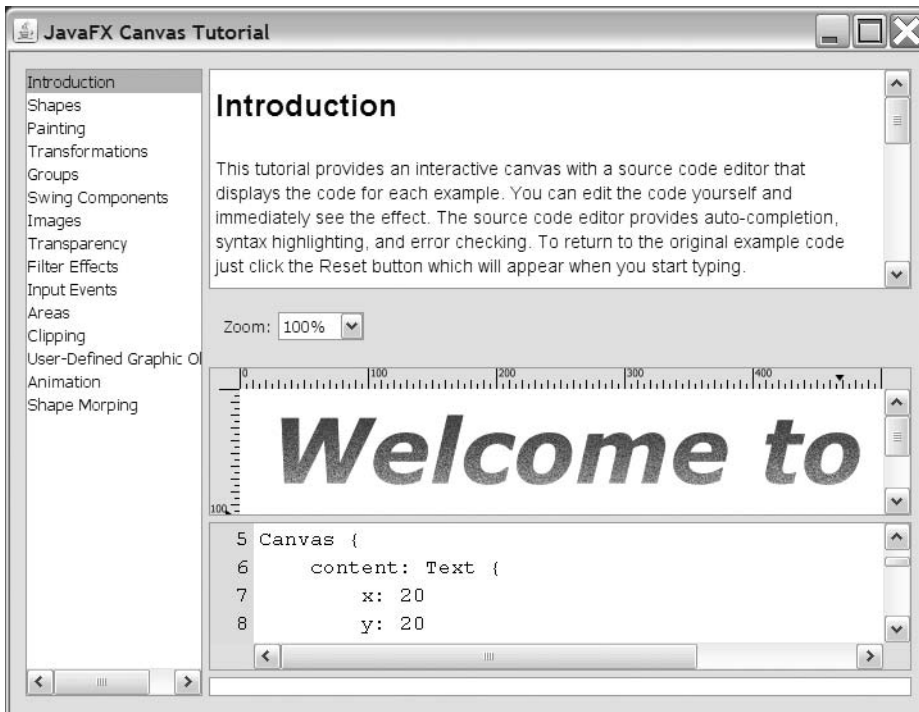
JavaFX Canvas Tutorial

Introduction
Shapes
Painting
Transformations
Groups
Swing Components
Images
Transparency
Filter Effects
Input Events
Areas
Clipping
User-Defined Graphic Ol
Animation
Shape Morping

Introduction

This tutorial provides an interactive canvas with a source code editor that displays the code for each example. You can edit the code yourself and immediately see the effect. The source code editor provides auto-completion, syntax highlighting, and error checking. To return to the original example code just click the Reset button which will appear when you start typing.

Zoom: 100%

0 100 200 300 400

100

Welcome to

5 Canvas {
6 content: Text {
7 x: 20
8 y: 20